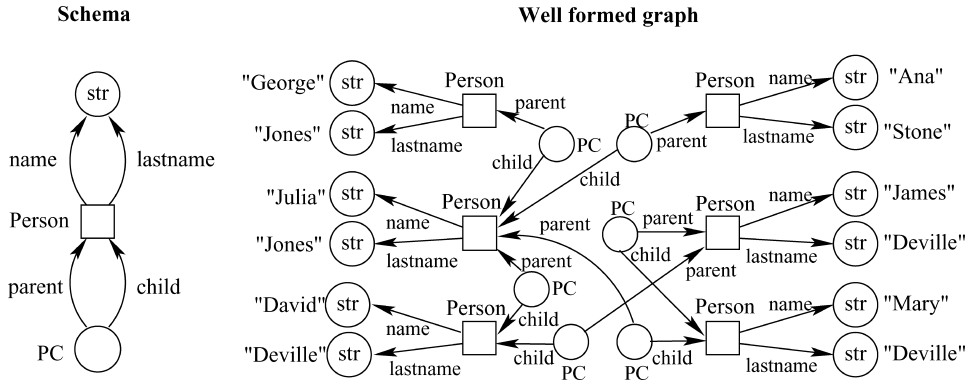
Schema

str

name

lastname

Person

parent

child

PC

Well formed graph

"George" str

Person

name

parent

"Jones" str

lastname

child

PC

PC

parent

Person

name

str "Ana"

lastname

str "Stone"

child

"Julia" str

Person

name

parent

"Jones" str

lastname

parent

PC

parent

Person

name

str "James"

child

lastname

str "Deville"

parent

PC

"David" str

Person

child

name

"Deville" str

lastname

child

PC

PC

child

Person

name

str "Mary"

lastname

str "Deville"